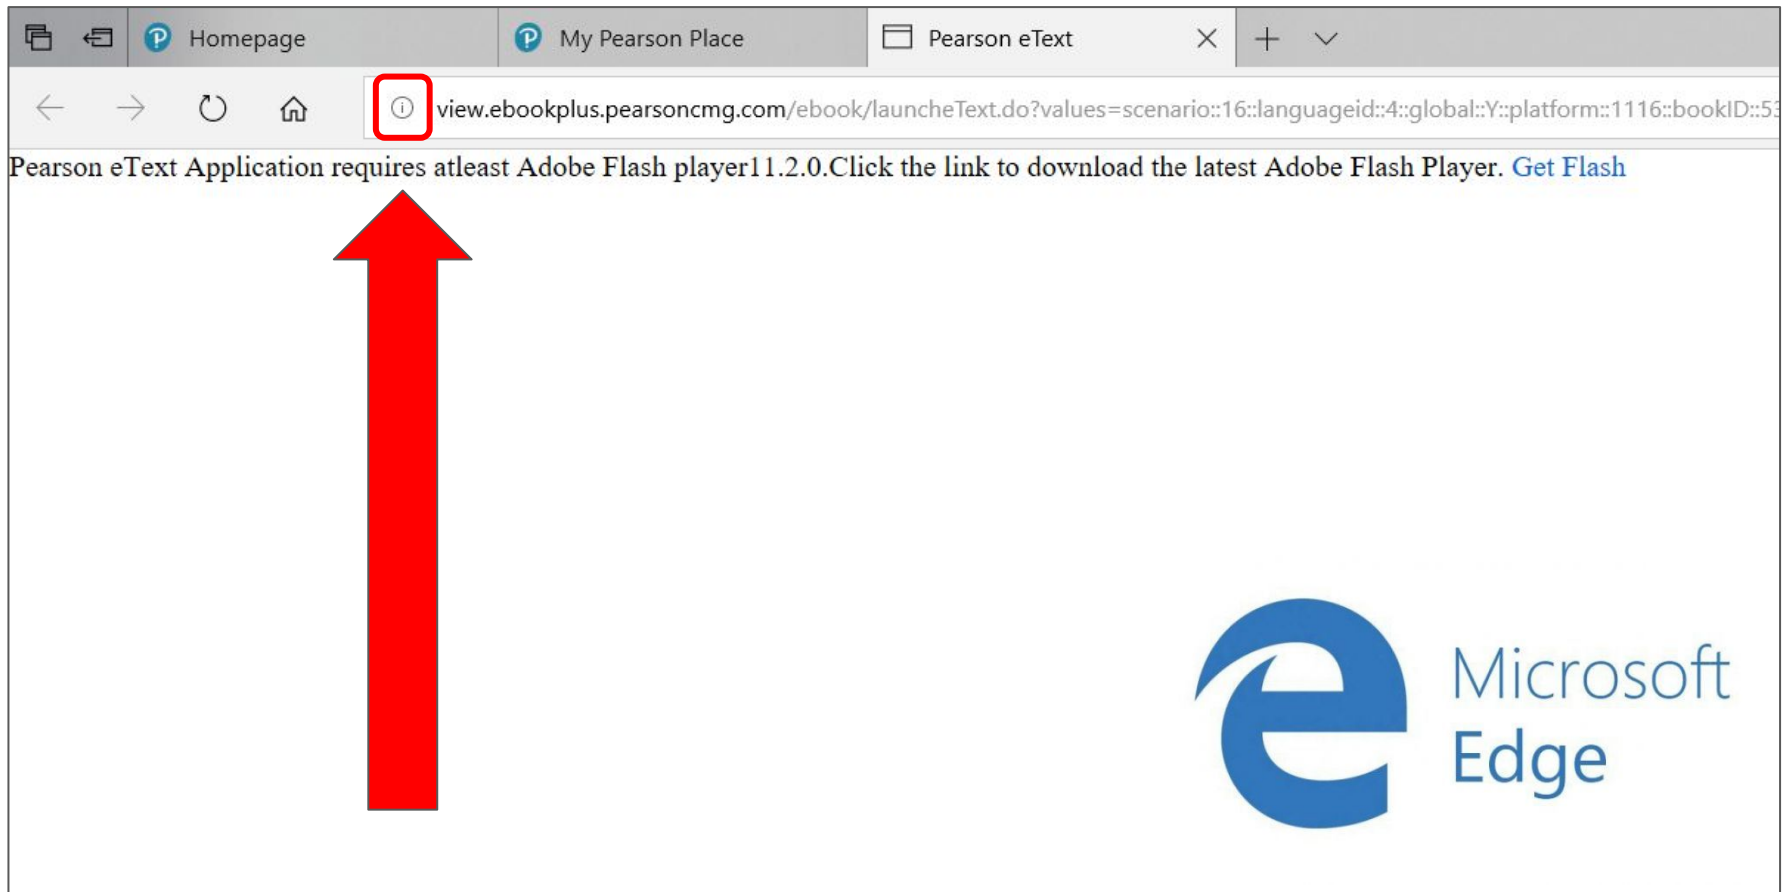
Homepage

My Pearson Place

Pearson eText

view.ebookplus.pearsoncmg.com/ebook/launcheText.do?values=scenario::16::languageid::4::global::Y::platform::1116::bookID::5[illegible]

Pearson eText Application requires atleast Adobe Flash player11.2.0.Click the link to download the latest Adobe Flash Player. Get Flash

Microsoft Edge